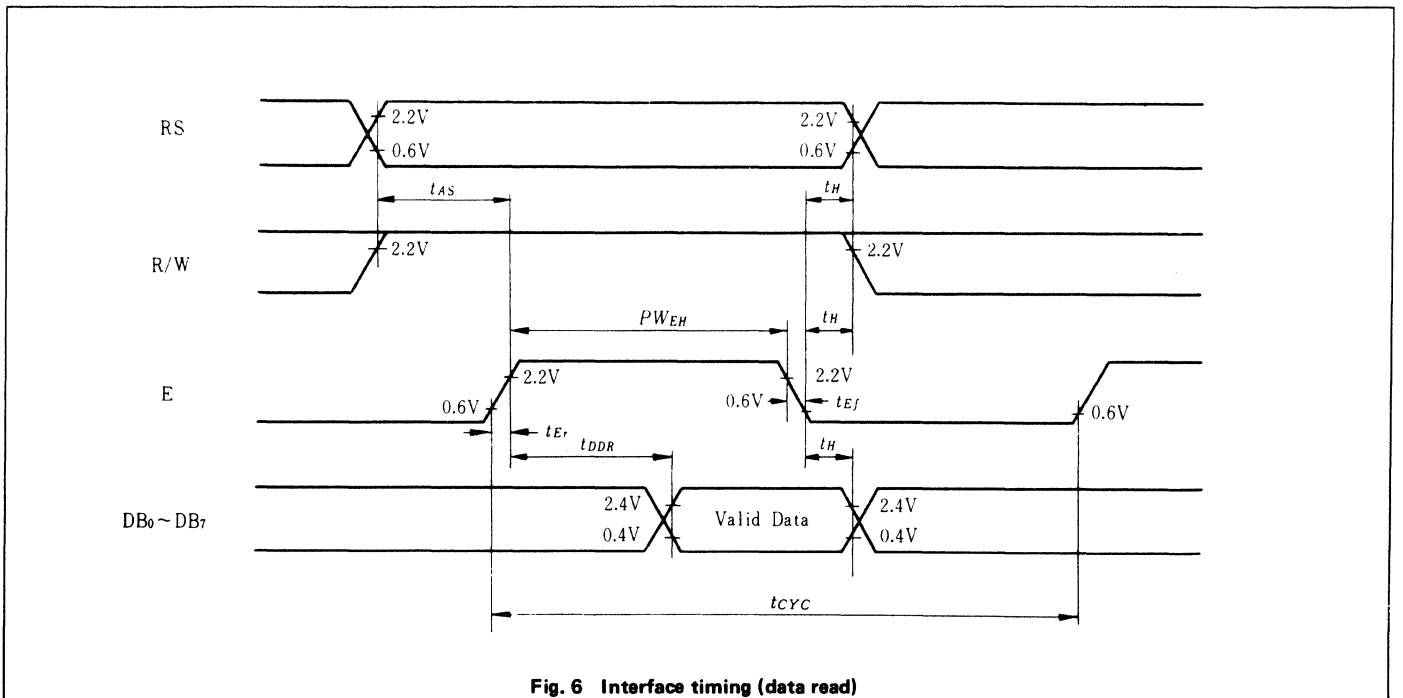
RS
2.2V
0.6V
2.2V
0.6V
$t_{AS}$
$t_H$
R/W
2.2V
2.2V
$PW_{EH}$
$t_H$
E
2.2V
0.6V
0.6V
2.2V
$t_{Ef}$
0.6V
$t_{Er}$
$t_{DDR}$
$t_H$
$DB_0 \sim DB_7$
2.4V
0.4V
Valid Data
2.4V
0.4V
$t_{CYC}$

Fig. 6 Interface timing (data read)